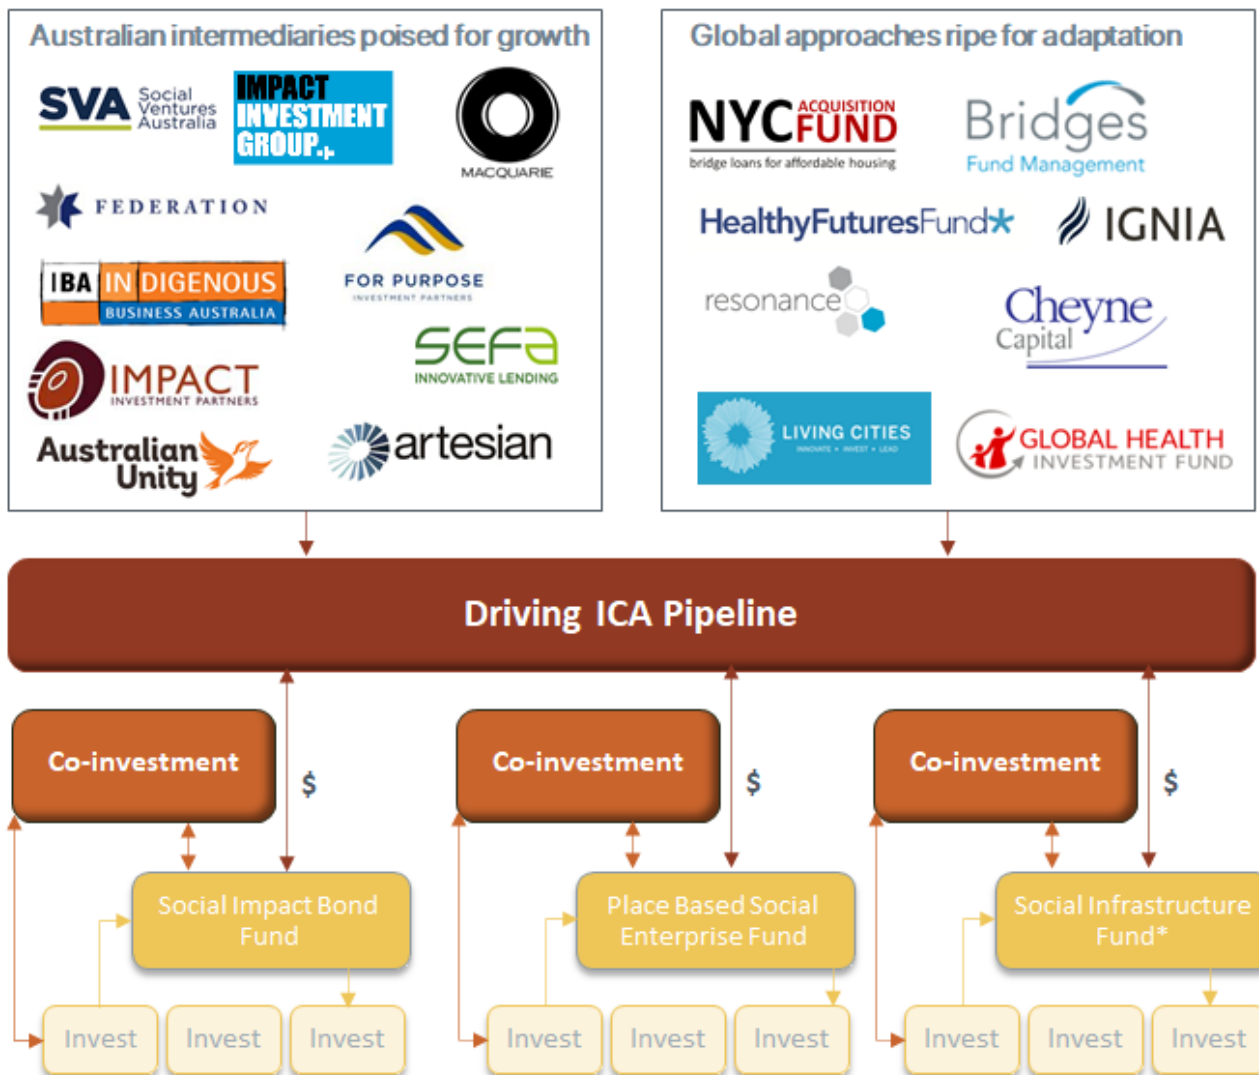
Australian intermediaries poised for growth

SVA Social Ventures Australia

IMPACT INVESTMENT GROUP.

MACQUARIE

FEDERATION

FOR PURPOSE INVESTMENT PARTNERS

IBA INDIGENOUS BUSINESS AUSTRALIA

SEFA INNOVATIVE LENDING

IMPACT INVESTMENT PARTNERS

Australian Unity

artesian

Global approaches ripe for adaptation

NYC ACQUISITION FUND bridge loans for affordable housing

Bridges Fund Management

HealthyFuturesFund

IGNIA

resonance

Cheyne Capital

LIVING CITIES INNOVATE • INVEST • LEAD

GLOBAL HEALTH INVESTMENT FUND

Driving ICA Pipeline

Co-investment

$

Social Impact Bond Fund

Invest

Invest

Invest

Co-investment

$

Place Based Social Enterprise Fund

Invest

Invest

Invest

Co-investment

$

Social Infrastructure Fund*

Invest

Invest

Invest